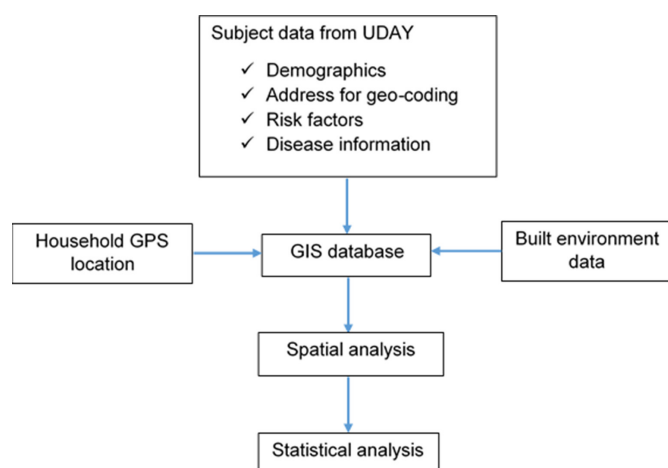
Subject data from UDAY

✓ Demographics
✓ Address for geo-coding
✓ Risk factors
✓ Disease information

Household GPS location

GIS database

Built environment data

Spatial analysis

Statistical analysis